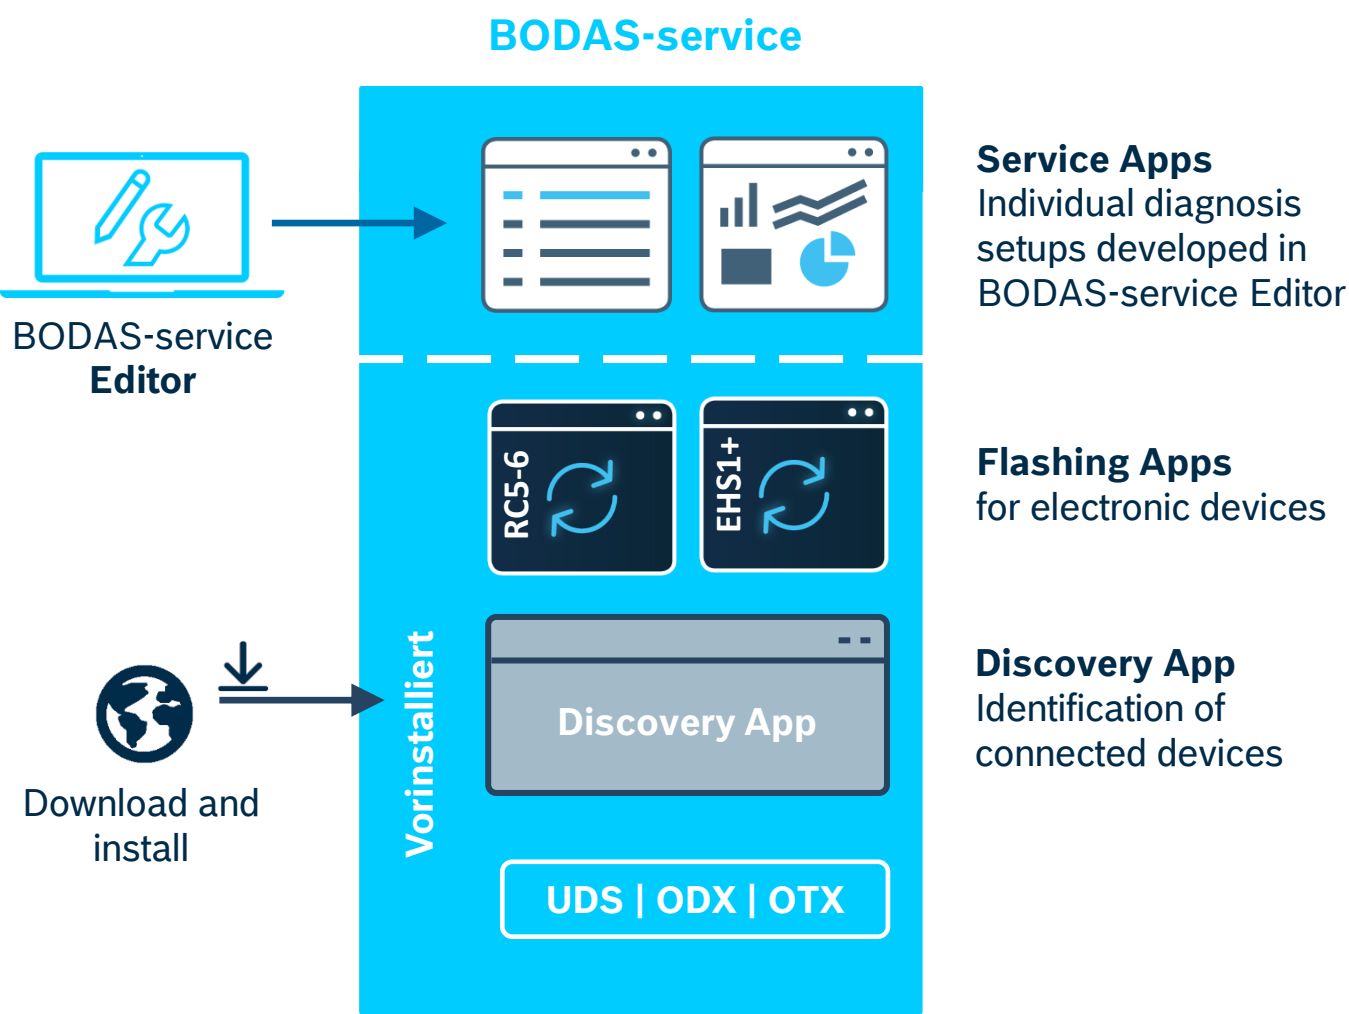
BODAS-service

BODAS-service
Editor

Service Apps
Individual diagnosis setups developed in BODAS-service Editor

RC5-6

EHS1+

Flashing Apps
for electronic devices

Vorinstalliert

Download and install

Discovery App

Discovery App
Identification of connected devices

UDS | ODX | OTX